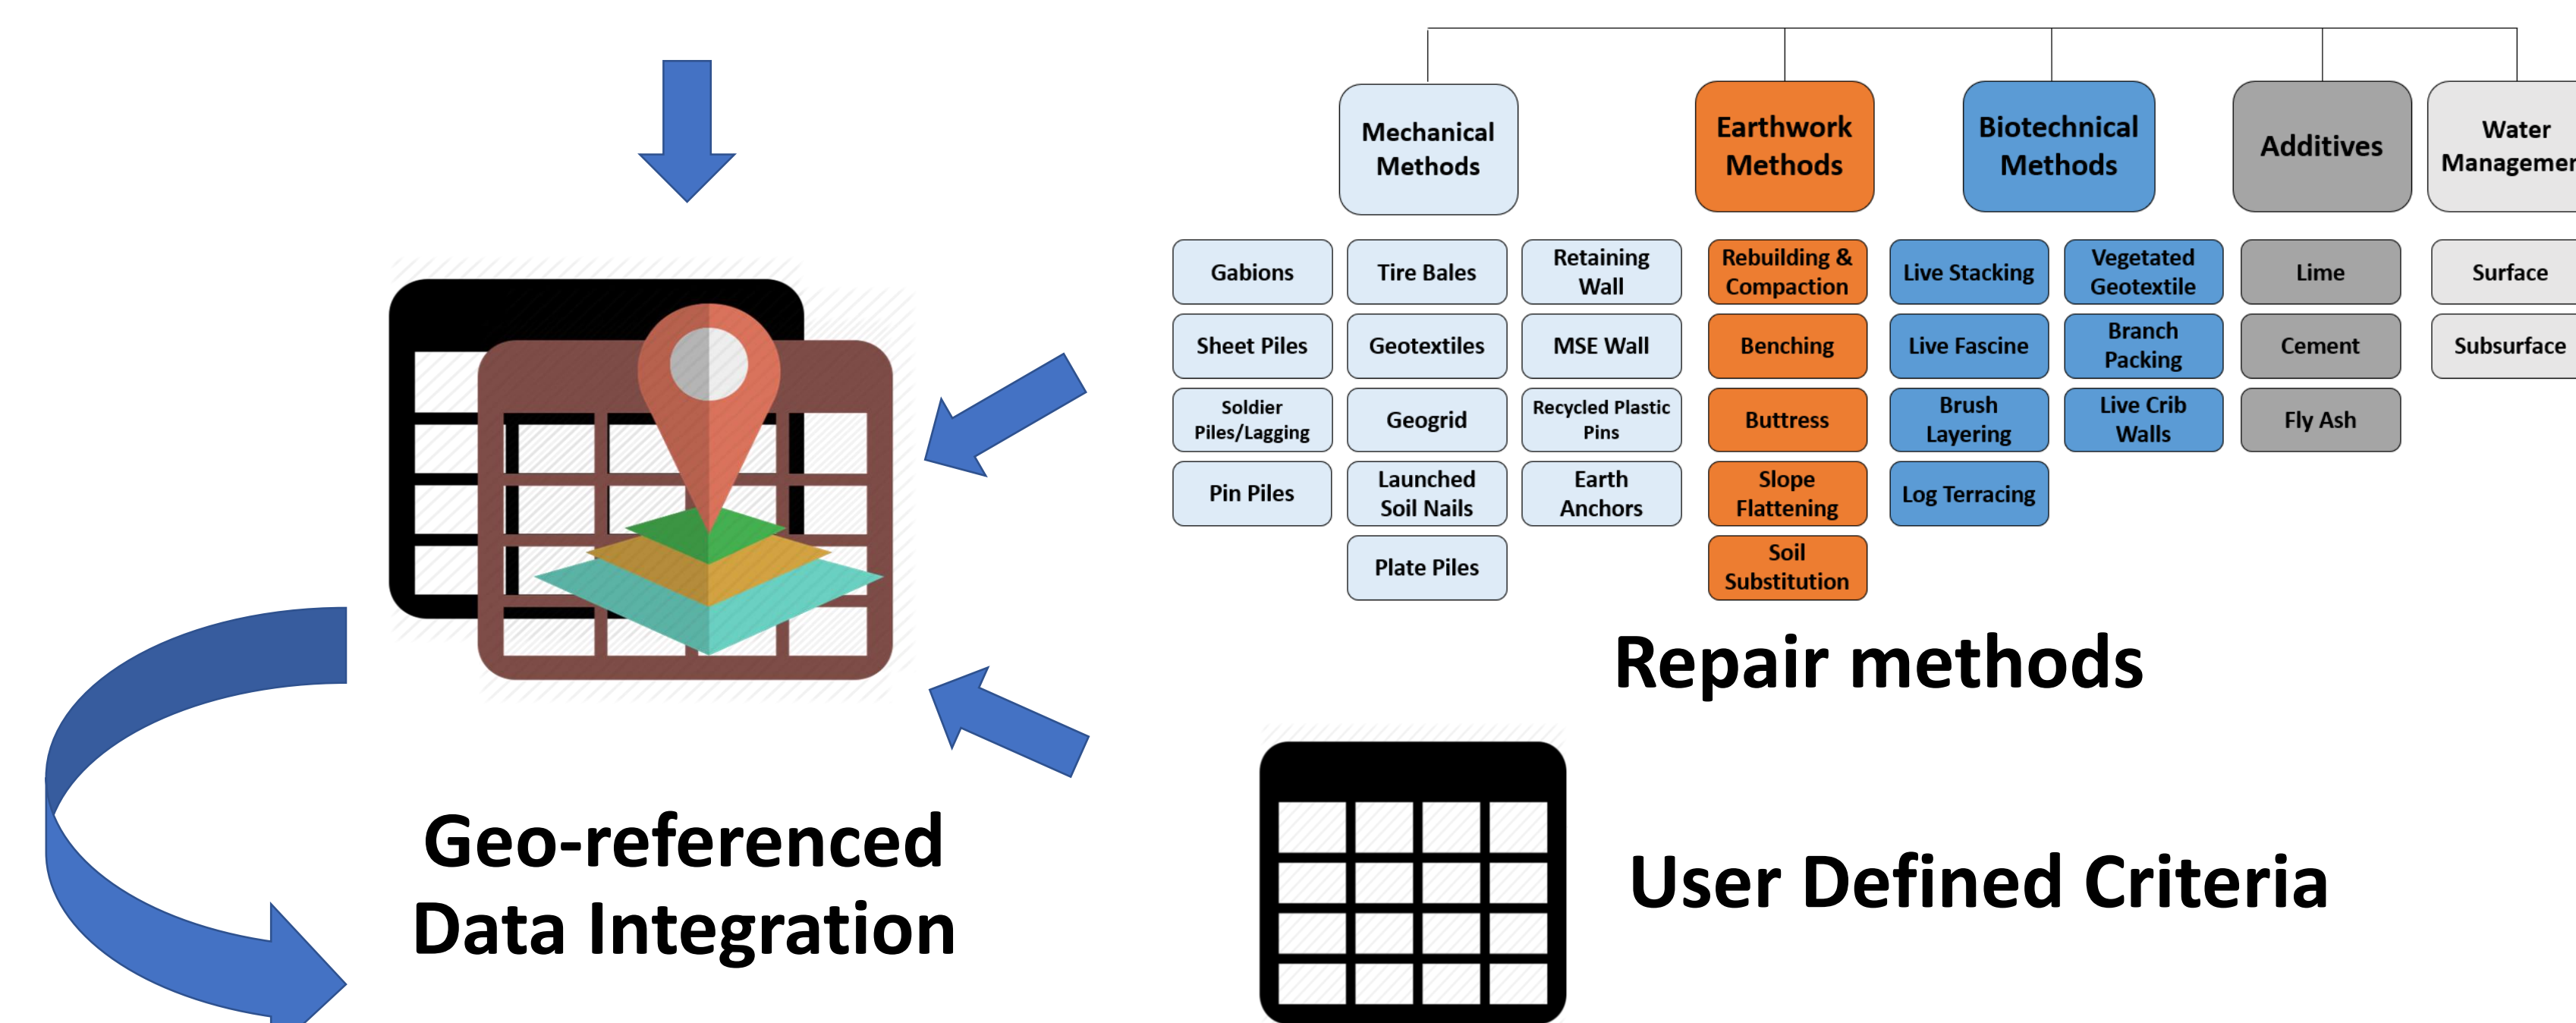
Mechanical Methods

Earthwork Methods

Biotechnical Methods

Additives

Water Managemen

Gabions

Tire Bales

Retaining Wall

Rebuilding & Compaction

Live Stacking

Vegetated Geotextile

Lime

Surface

Sheet Piles

Geotextiles

MSE Wall

Benching

Live Fascine

Branch Packing

Cement

Subsurface

Soldier Piles/Lagging

Geogrid

Recycled Plastic Pins

Buttress

Brush Layering

Live Crib Walls

Fly Ash

Pin Piles

Launched Soil Nails

Earth Anchors

Slope Flattening

Log Terracing

Plate Piles

Soil Substitution

Repair methods

Geo-referenced Data Integration

User Defined Criteria